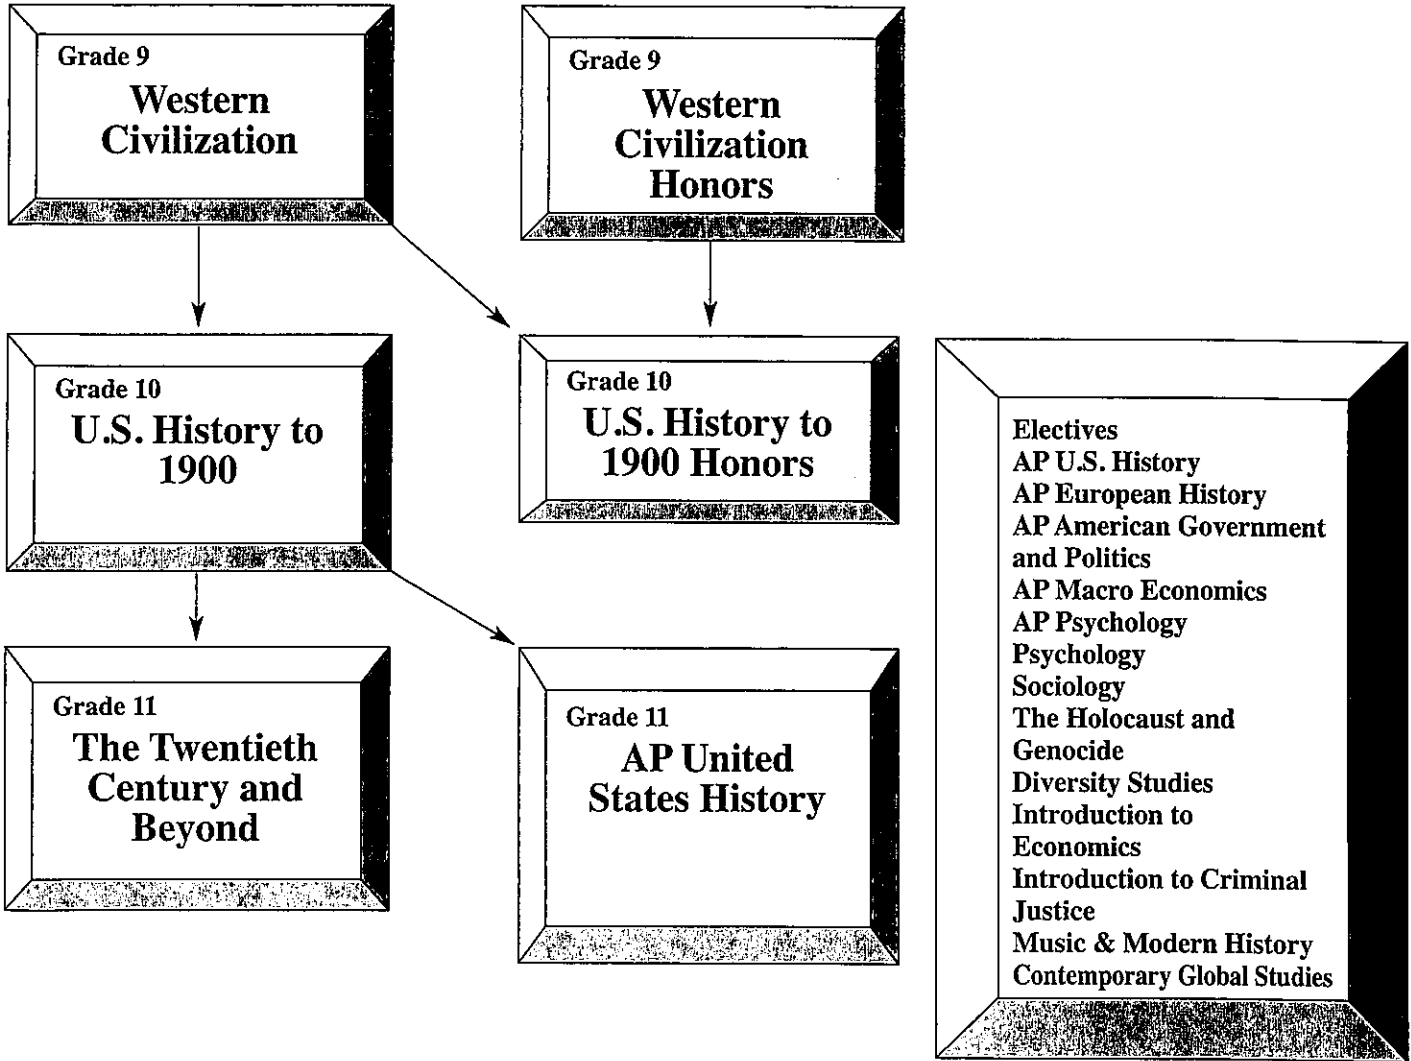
Grade 9
Western Civilization

Grade 9
Western Civilization Honors

Grade 10
U.S. History to 1900

Grade 10
U.S. History to 1900 Honors

Grade 11
The Twentieth Century and Beyond

Grade 11
AP United States History

Electives
AP U.S. History
AP European History
AP American Government and Politics
AP Macro Economics
AP Psychology
Psychology
Sociology
The Holocaust and Genocide
Diversity Studies
Introduction to Economics
Introduction to Criminal Justice
Music & Modern History
Contemporary Global Studies